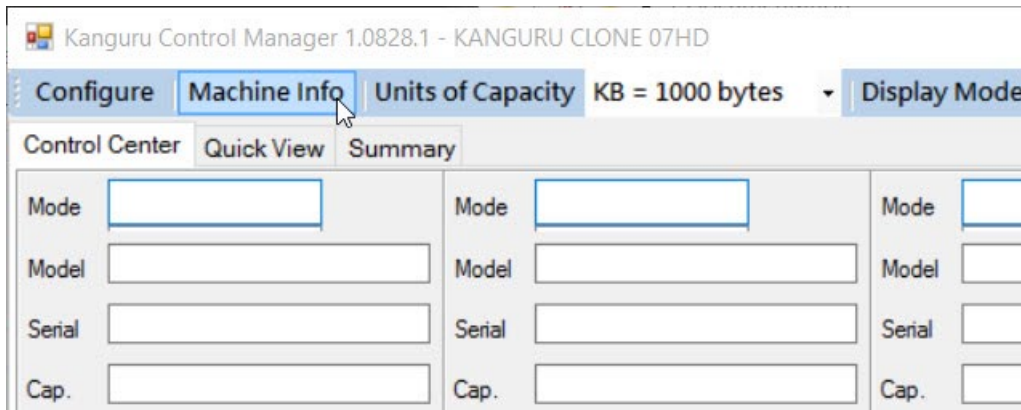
Kanguru Control Manager 1.0828.1 - KANGURU CLONE 07HD

Configure | Machine Info | Units of Capacity | KB = 1000 bytes | Display Mode

Control Center | Quick View | Summary

Mode
Model
Serial
Cap.

Mode
Model
Serial
Cap.

Mode
Model
Serial
Cap.